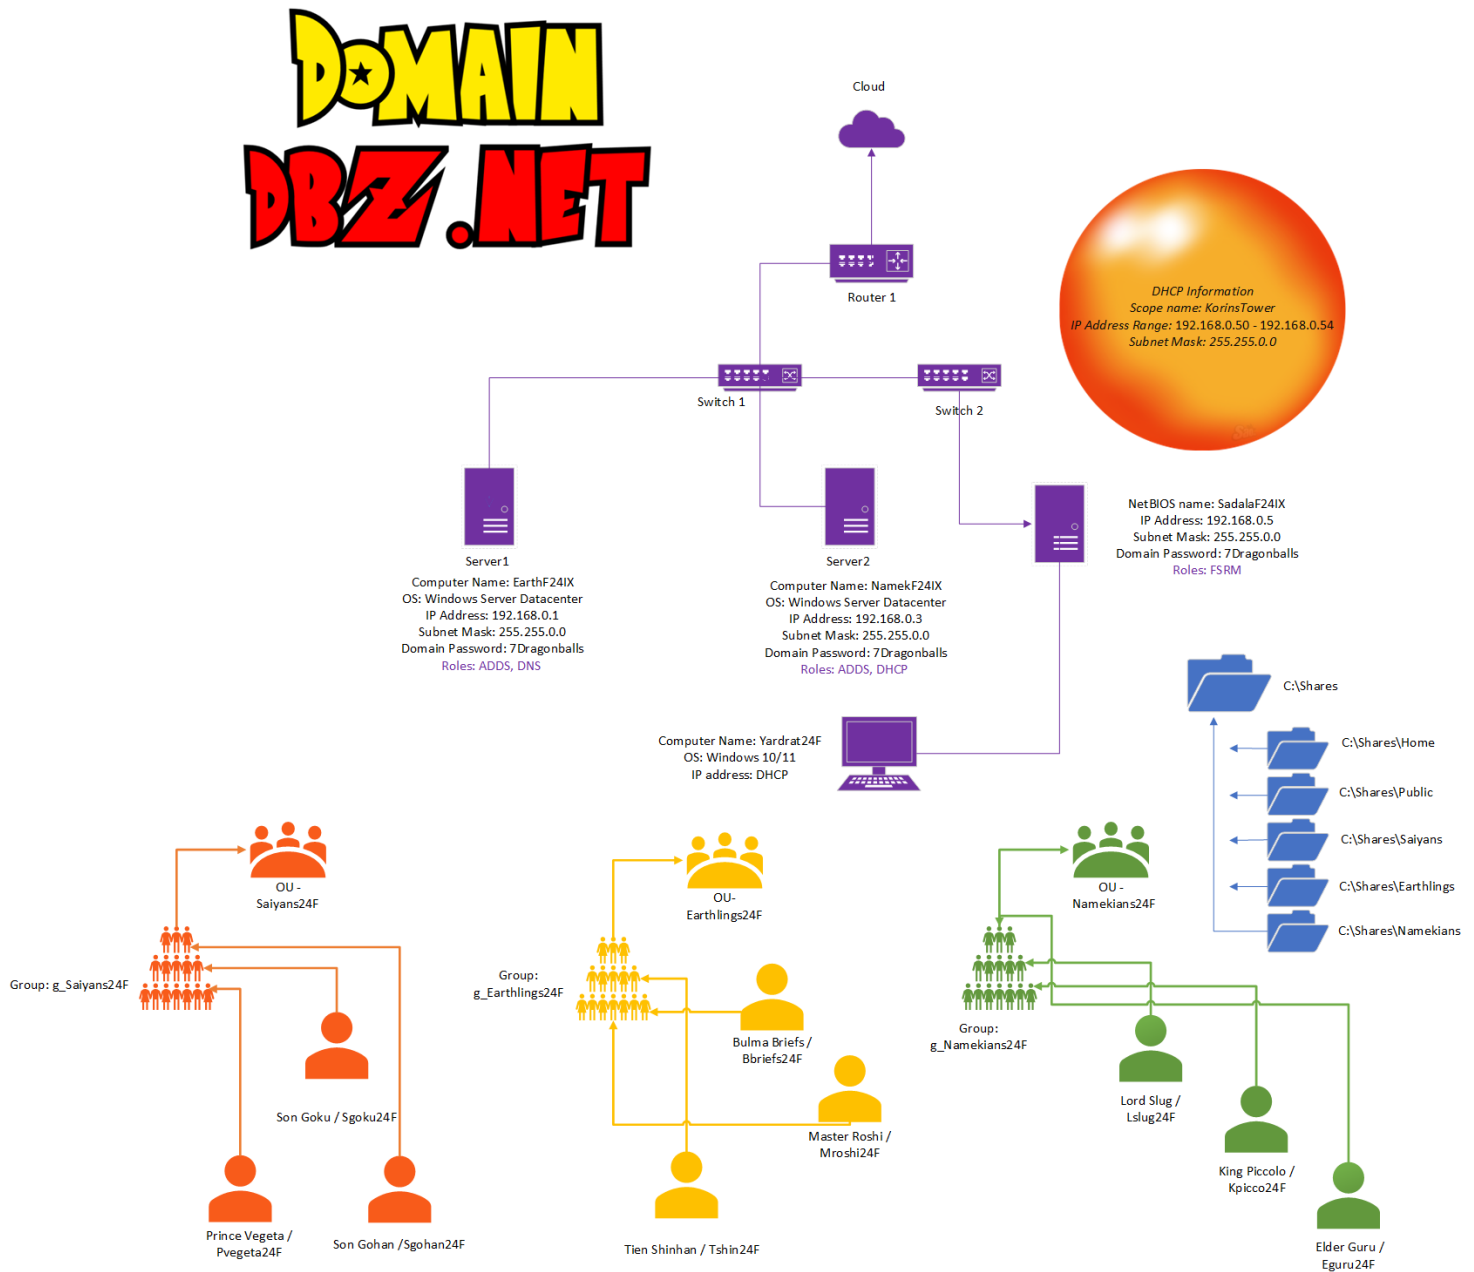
DOMAIN
DBZ.NET

Cloud

Router 1

DHCP Information
Scope name: KorinsTower
IP Address Range: 192.168.0.50 - 192.168.0.54
Subnet Mask: 255.255.0.0

Switch 1

Switch 2

Server1
Computer Name: EarthF24IX
OS: Windows Server Datacenter
IP Address: 192.168.0.1
Subnet Mask: 255.255.0.0
Domain Password: 7Dragonballs
Roles: ADDS, DNS

Server2
Computer Name: NamekF24IX
OS: Windows Server Datacenter
IP Address: 192.168.0.3
Subnet Mask: 255.255.0.0
Domain Password: 7Dragonballs
Roles: ADDS, DHCP

NetBIOS name: SadalaF24IX
IP Address: 192.168.0.5
Subnet Mask: 255.255.0.0
Domain Password: 7Dragonballs
Roles: FSRM

C:\Shares
C:\Shares\Home
C:\Shares\Public
C:\Shares\Saiyans
C:\Shares\Earthlings
C:\Shares\Namekians

Computer Name: Yardrat24F
OS: Windows 10/11
IP address: DHCP

OU - Saiyans24F

Group: g_Saiyans24F

Son Goku / Sgoku24F

Prince Vegeta / Pvegeta24F

Son Gohan /Sgohan24F

OU- Earthlings24F

Group: g_Earthlings24F

Bulma Briefs / Bbriefs24F

Master Roshi / Mroshi24F

Tien Shinhan / Tshin24F

OU - Namekians24F

Group: g_Namekians24F

Lord Slug / Lslug24F

King Piccolo / Kpicco24F

Elder Guru / Eguru24F